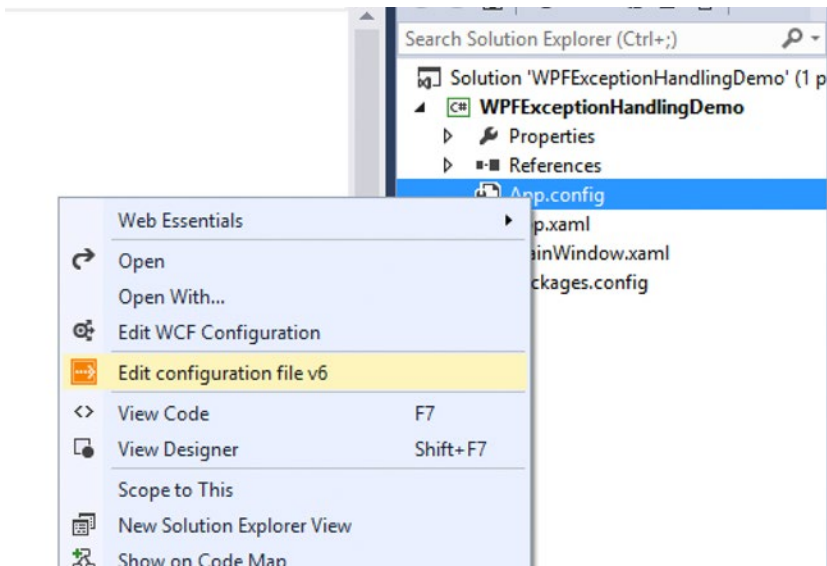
Search Solution Explorer (Ctrl+;)

Solution 'WPFExceptionHandlingDemo' (1 p

WPFExceptionHandlingDemo

Properties

References

App.config

p.xaml

ainWindow.xaml

ckages.config

Web Essentials

Open

Open With...

Edit WCF Configuration

Edit configuration file v6

View Code F7

View Designer Shift+F7

Scope to This

New Solution Explorer View

Show on Code Map